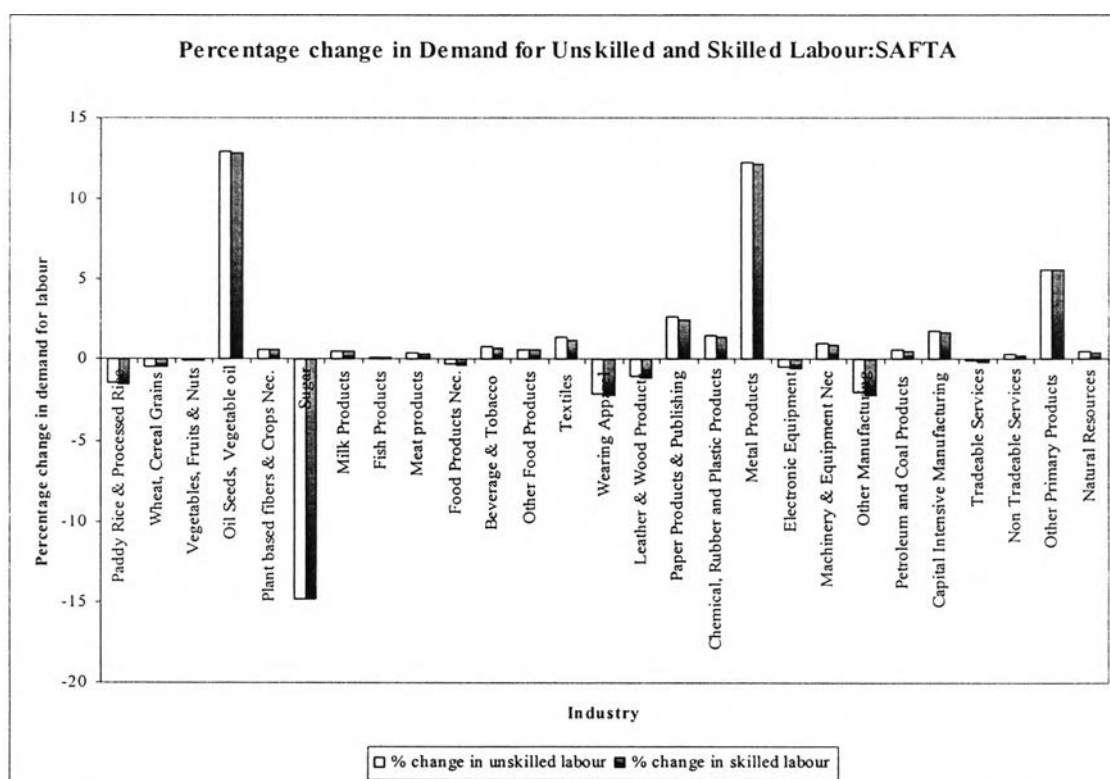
Percentage change in Demand for Unskilled and Skilled Labour:SAFTA

15
10
5
0
-5
-10
-15
-20

Percentage change in demand for labour

Paddy Rice & Processed Rice
Wheat, Cereal Grains
Vegetables, Fruits & Nuts
Oil Seeds, Vegetable oil
Plant based fibers & Crops Nec.
Sugar
Milk Products
Fish Products
Meat products
Food Products Nec.
Beverage & Tobacco
Other Food Products
Textiles
Wearing Apparel
Leather & Wood Products
Paper Products & Publishing
Chemical, Rubber and Plastic Products
Metal Products
Electronic Equipment
Machinery & Equipment Nec
Other Manufacturing
Petroleum and Coal Products
Capital Intensive Manufacturing
Tradeable Services
Non Tradeable Services
Other Primary Products
Natural Resources

Industry

□ % change in unskilled labour ■ % change in skilled labour